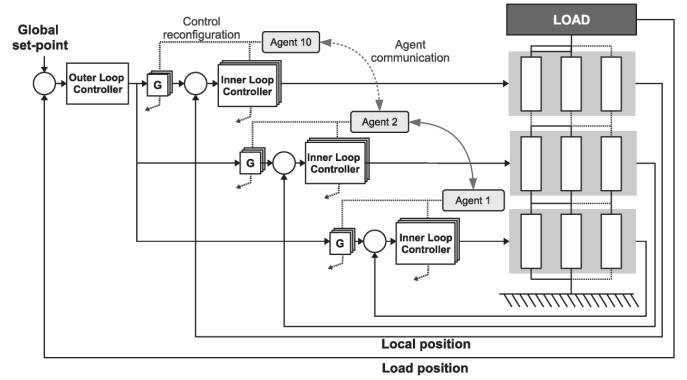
Global set-point

Outer Loop Controller

Control reconfiguration

Agent 10

Agent communication

LOAD

G

Inner Loop Controller

Agent 2

G

Inner Loop Controller

Agent 1

G

Inner Loop Controller

Local position

Load position